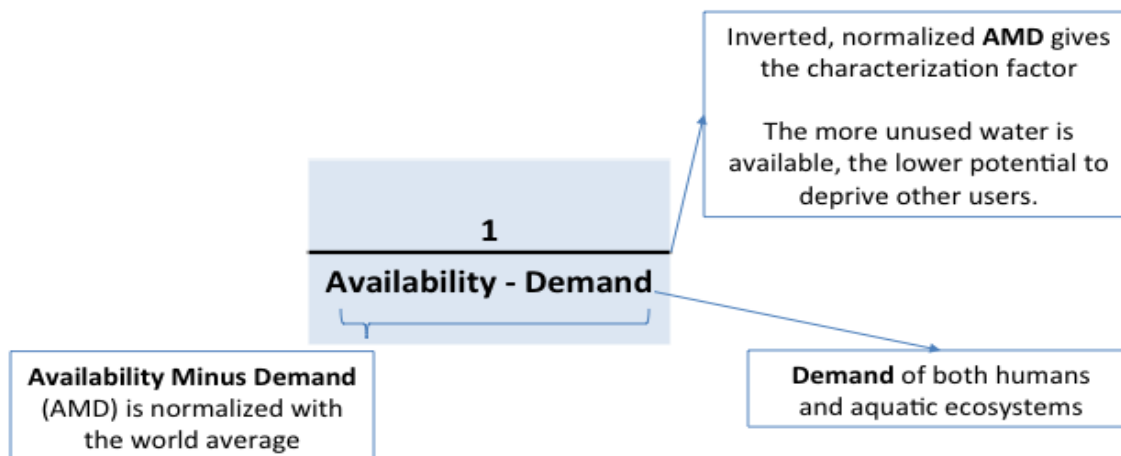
Inverted, normalized **AMD** gives the characterization factor

The more unused water is available, the lower potential to deprive other users.

$\frac{1}{\text{Availability - Demand}}$

**Availability Minus Demand** (AMD) is normalized with the world average

**Demand** of both humans and aquatic ecosystems